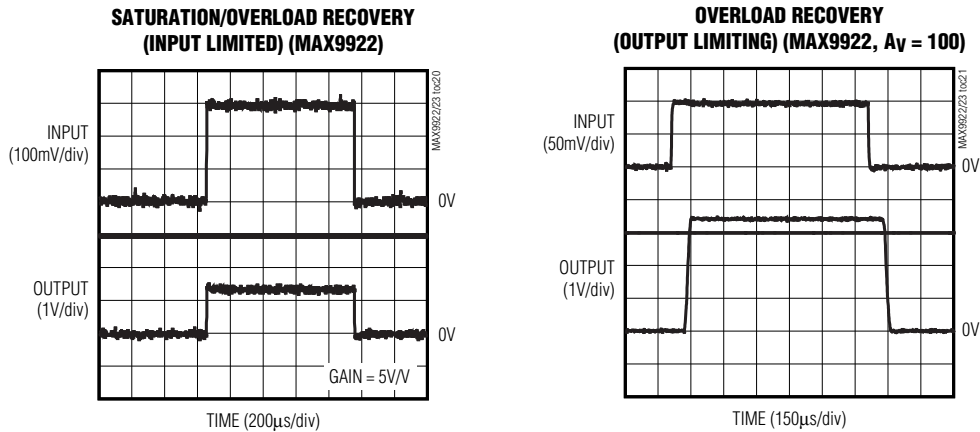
SATURATION/OVERLOAD RECOVERY (INPUT LIMITED) (MAX9922)

MAX9922/23 toc20

INPUT (100mV/div)

0V

OUTPUT (1V/div)

0V

GAIN = 5V/V

TIME (200μs/div)

OVERLOAD RECOVERY (OUTPUT LIMITING) (MAX9922, $A_V$ = 100)

MAX9922/23 toc21

INPUT (50mV/div)

0V

OUTPUT (1V/div)

0V

TIME (150μs/div)